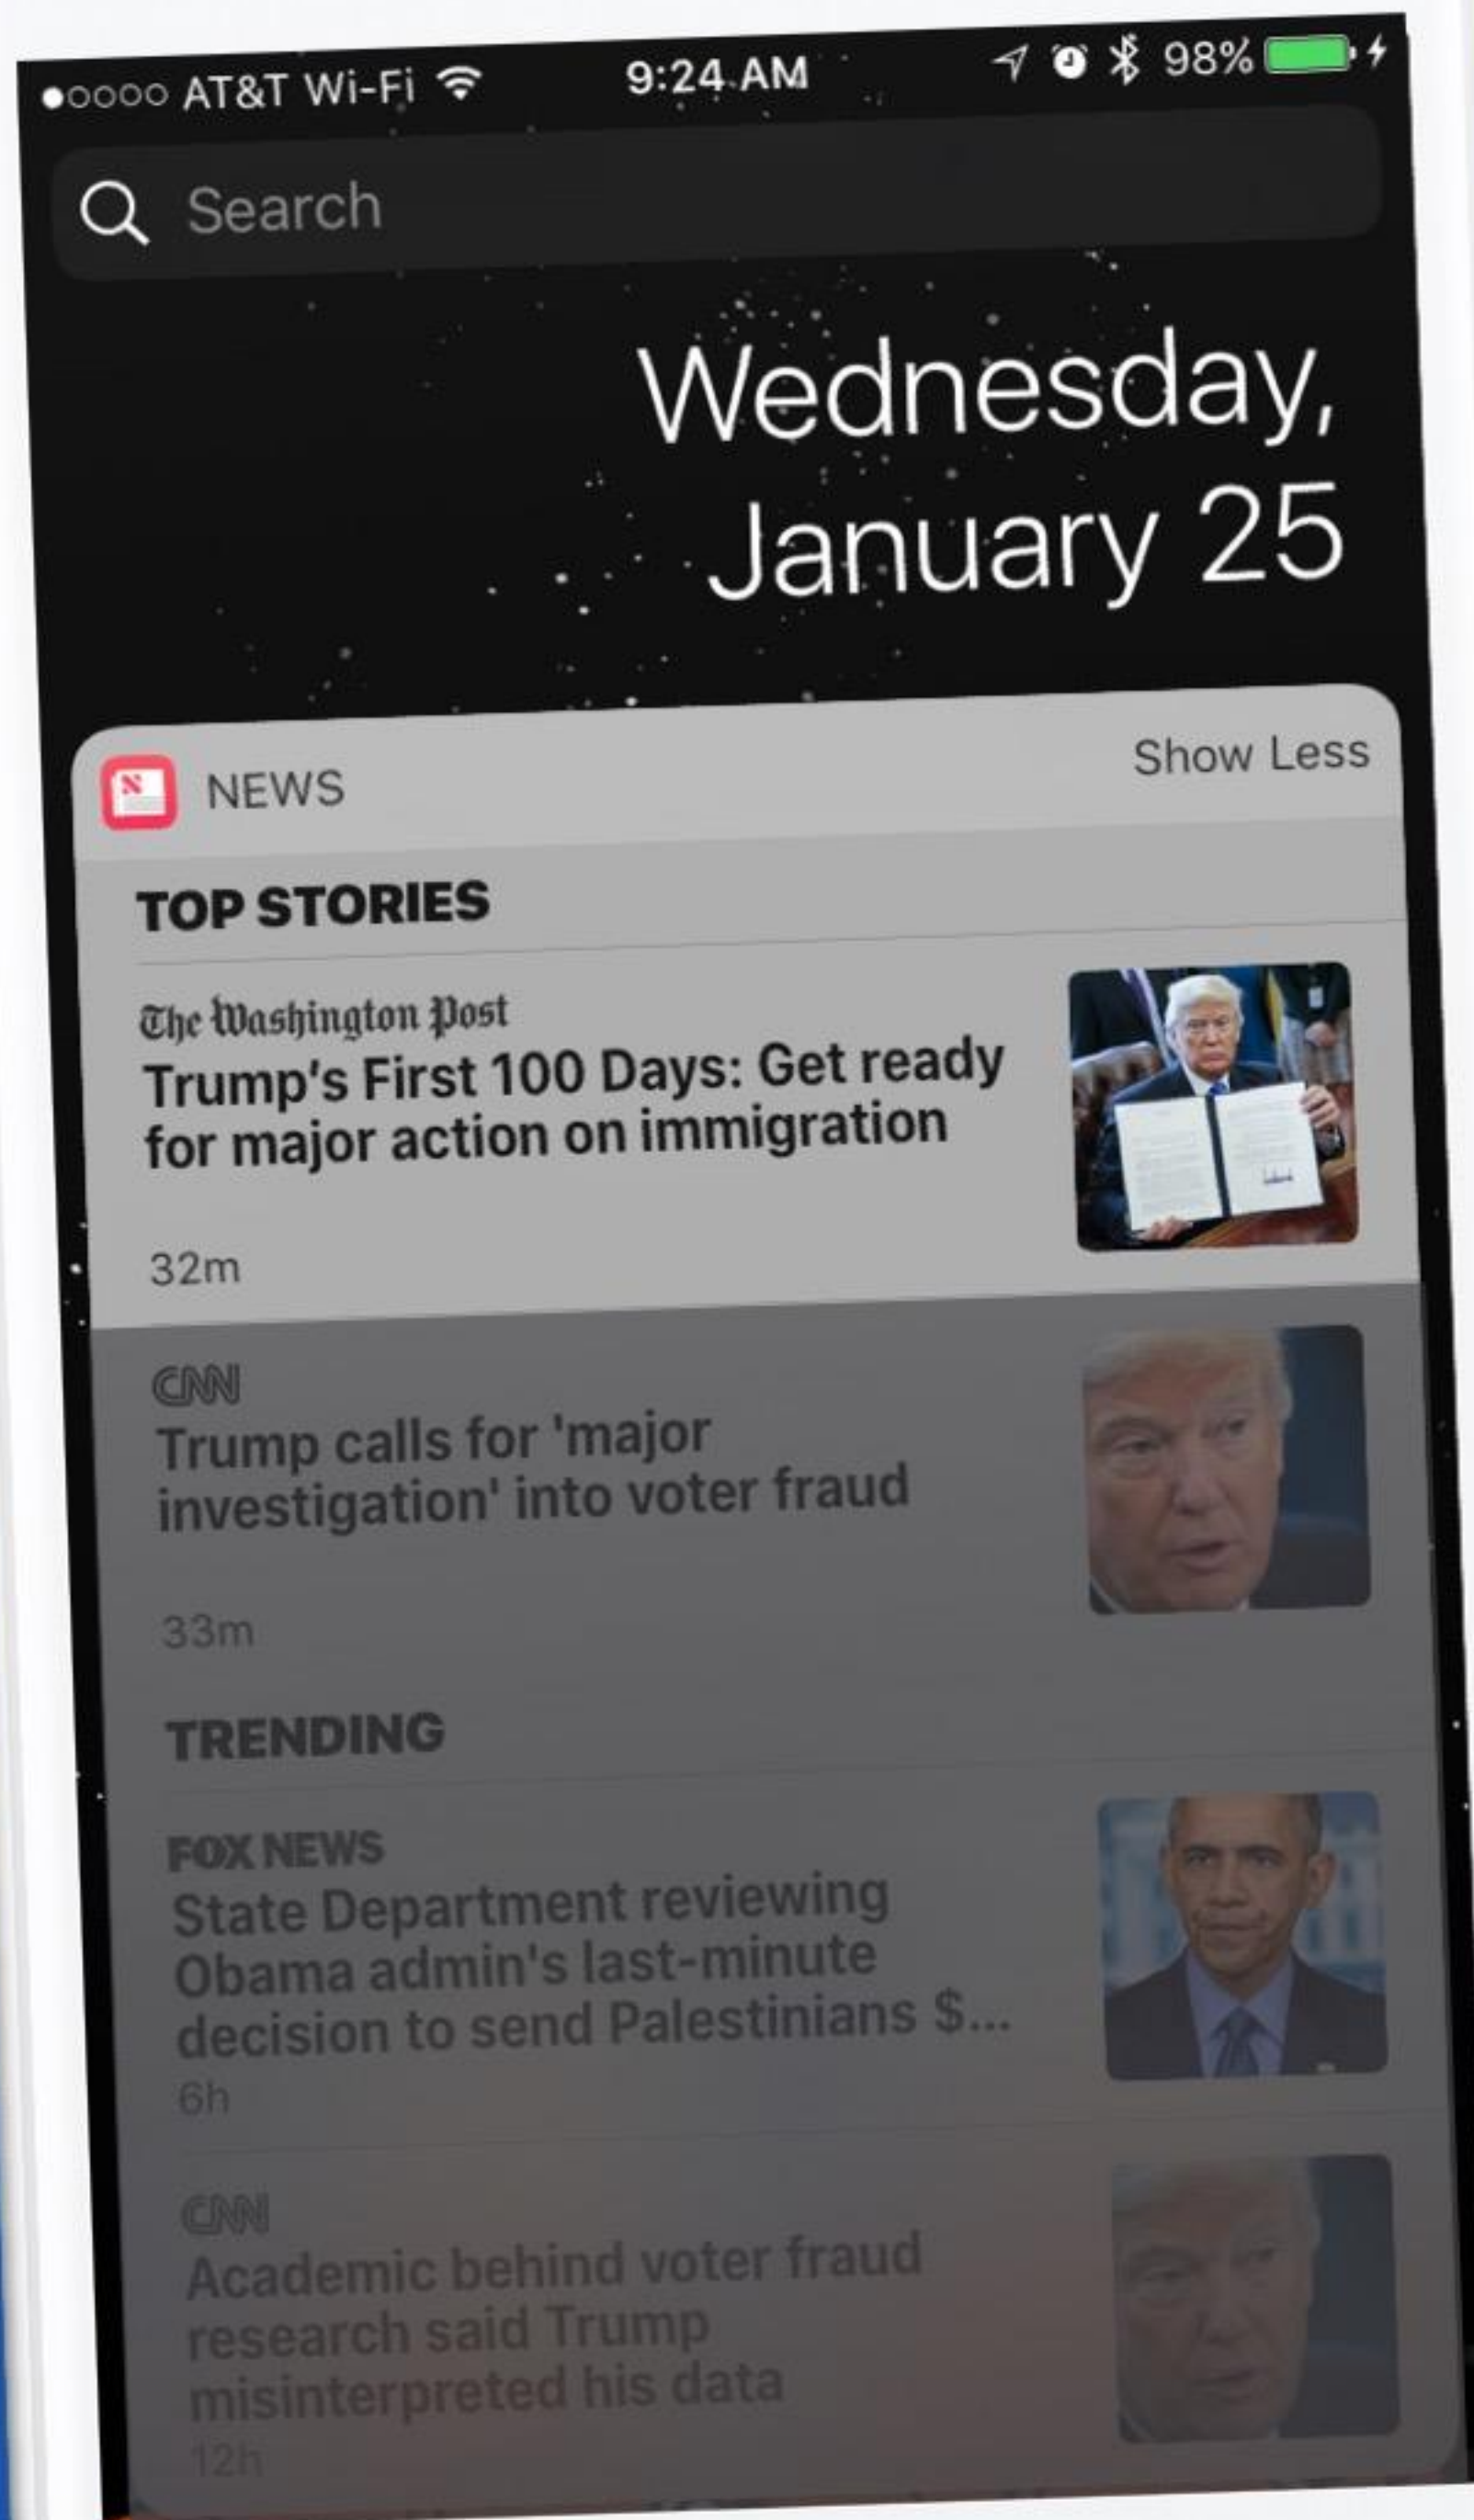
●○○○○ AT&T Wi-Fi 9:24 AM 98%

Search

Wednesday, January 25

NEWS

Show Less

TOP STORIES

The Washington Post
Trump's First 100 Days: Get ready for major action on immigration

32m

CNN
Trump calls for 'major investigation' into voter fraud

33m

TRENDING

FOX NEWS
State Department reviewing Obama admin's last-minute decision to send Palestinians $...
6h

CNN
Academic behind voter fraud research said Trump misinterpreted his data
12h